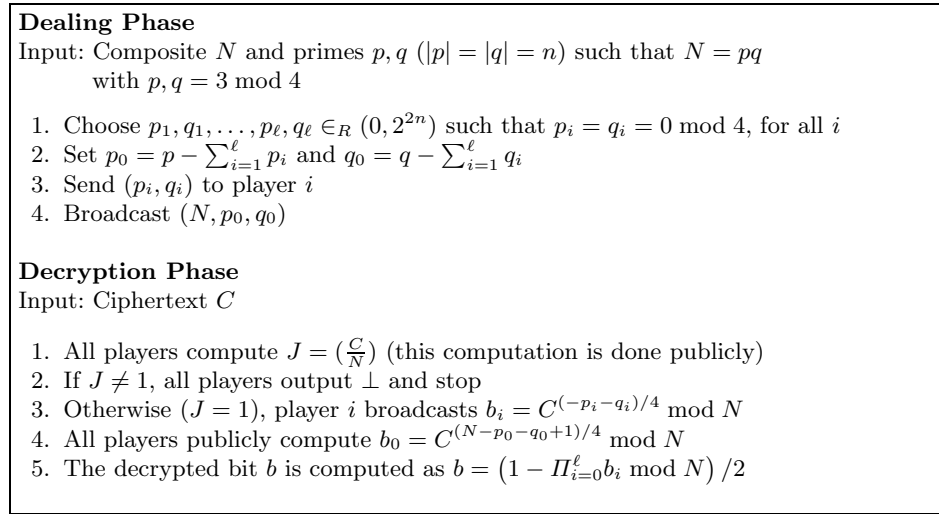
**Dealing Phase**
Input: Composite $N$ and primes $p, q$ ($|p| = |q| = n$) such that $N = pq$ with $p, q = 3 \bmod 4$

1. Choose $p_1, q_1, \ldots, p_\ell, q_\ell \in_R (0, 2^{2n})$ such that $p_i = q_i = 0 \bmod 4$, for all $i$
2. Set $p_0 = p - \sum_{i=1}^{\ell} p_i$ and $q_0 = q - \sum_{i=1}^{\ell} q_i$
3. Send $(p_i, q_i)$ to player $i$
4. Broadcast $(N, p_0, q_0)$

**Decryption Phase**
Input: Ciphertext $C$

1. All players compute $J = (\frac{C}{N})$ (this computation is done publicly)
2. If $J \neq 1$, all players output $\perp$ and stop
3. Otherwise ($J = 1$), player $i$ broadcasts $b_i = C^{(-p_i - q_i)/4} \bmod N$
4. All players publicly compute $b_0 = C^{(N - p_0 - q_0 + 1)/4} \bmod N$
5. The decrypted bit $b$ is computed as $b = \left(1 - \Pi_{i=0}^{\ell} b_i \bmod N\right)/2$